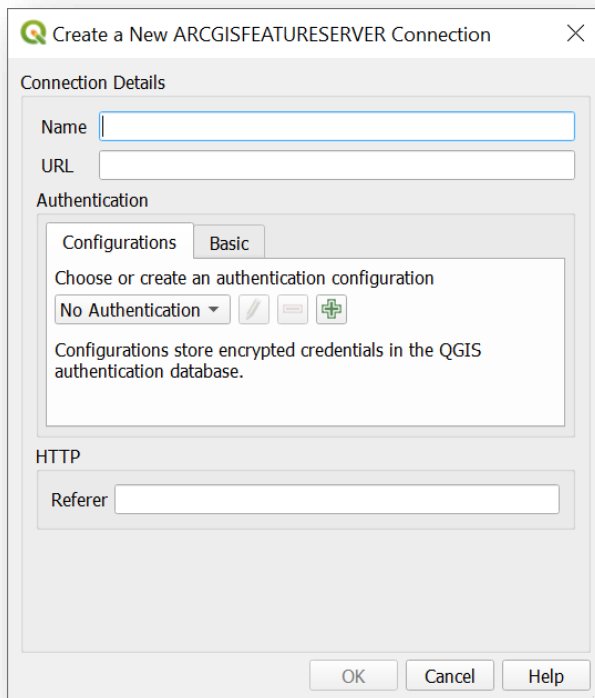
Create a New ARCGISFEATURESERVER Connection

Connection Details

Name

URL

Authentication

Configurations

Basic

Choose or create an authentication configuration

No Authentication

Configurations store encrypted credentials in the QGIS authentication database.

HTTP

Referer

OK

Cancel

Help